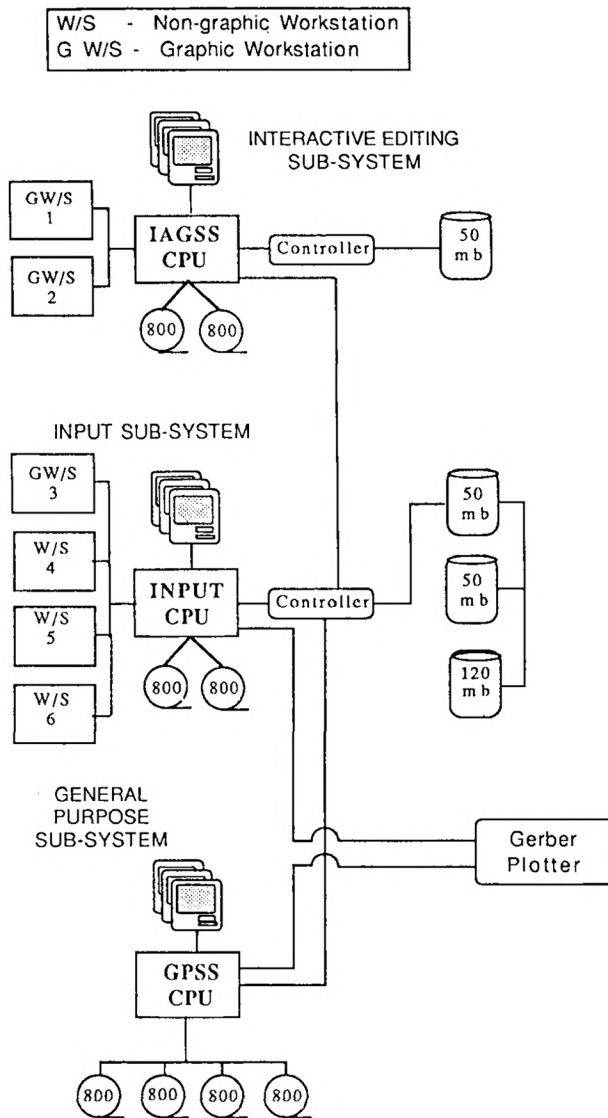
W/S - Non-graphic Workstation
G W/S - Graphic Workstation

INTERACTIVE EDITING SUB-SYSTEM

GW/S 1

GW/S 2

IAGSS CPU

Controller

50 mb

800 800

INPUT SUB-SYSTEM

GW/S 3

W/S 4

W/S 5

W/S 6

INPUT CPU

Controller

50 mb

50 mb

120 mb

800 800

GENERAL PURPOSE SUB-SYSTEM

Gerber Plotter

GPSS CPU

800 800 800 800